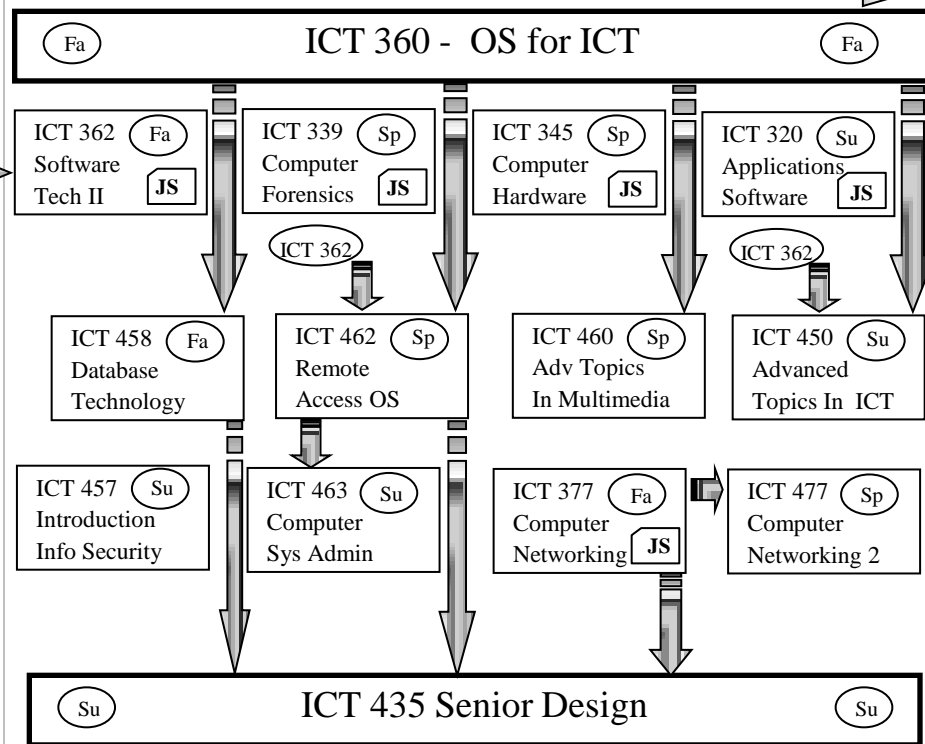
Fa ICT 360 - OS for ICT Fa

ICT 362 Fa
Software
Tech II
JS

ICT 339 Sp
Computer
Forensics
JS

ICT 345 Sp
Computer
Hardware
JS

ICT 320 Su
Applications
Software
JS

ICT 362

ICT 362

ICT 458 Fa
Database
Technology

ICT 462 Sp
Remote
Access OS

ICT 460 Sp
Adv Topics
In Multimedia

ICT 450 Su
Advanced
Topics In ICT

ICT 457 Su
Introduction
Info Security

ICT 463 Su
Computer
Sys Admin

ICT 377 Fa
Computer
Networking
JS

ICT 477 Sp
Computer
Networking 2

Su ICT 435 Senior Design Su